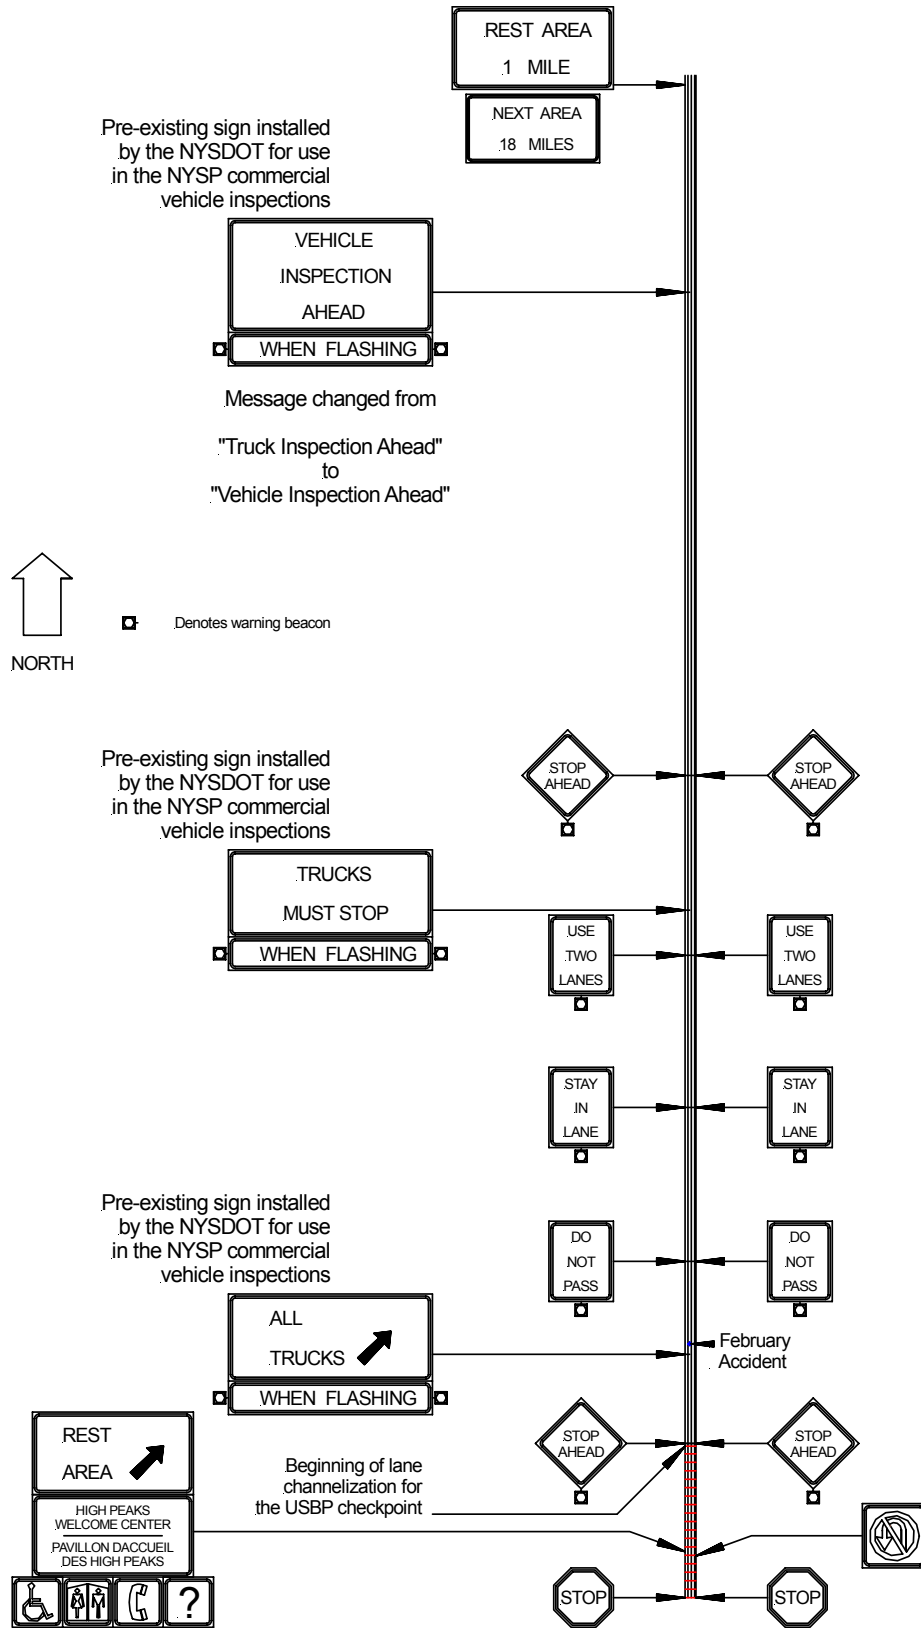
REST AREA
1 MILE

NEXT AREA
18 MILES

Pre-existing sign installed by the NYSDOT for use in the NYSP commercial vehicle inspections

VEHICLE
INSPECTION
AHEAD
WHEN FLASHING

Message changed from

"Truck Inspection Ahead"
to
"Vehicle Inspection Ahead"

Denotes warning beacon

NORTH

Pre-existing sign installed by the NYSDOT for use in the NYSP commercial vehicle inspections

STOP AHEAD

STOP AHEAD

TRUCKS
MUST STOP
WHEN FLASHING

USE TWO LANES

USE TWO LANES

STAY IN LANE

STAY IN LANE

Pre-existing sign installed by the NYSDOT for use in the NYSP commercial vehicle inspections

DO NOT PASS

DO NOT PASS

ALL
TRUCKS
WHEN FLASHING

February Accident

REST
AREA

STOP AHEAD

STOP AHEAD

Beginning of lane channelization for the USBP checkpoint

HIGH PEAKS WELCOME CENTER
PAVILLON DACCUEIL DES HIGH PEAKS

?

STOP

STOP